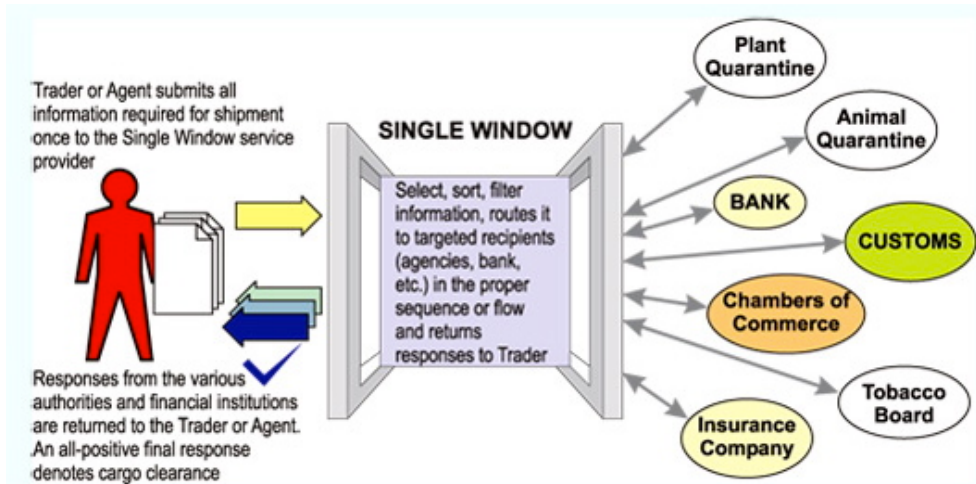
Trader or Agent submits all information required for shipment once to the Single Window service provider

SINGLE WINDOW

Select, sort, filter information, routes it to targeted recipients (agencies, bank, etc.) in the proper sequence or flow and returns responses to Trader

Responses from the various authorities and financial institutions are returned to the Trader or Agent. An all-positive final response denotes cargo clearance

Plant Quarantine

Animal Quarantine

BANK

CUSTOMS

Chambers of Commerce

Tobacco Board

Insurance Company